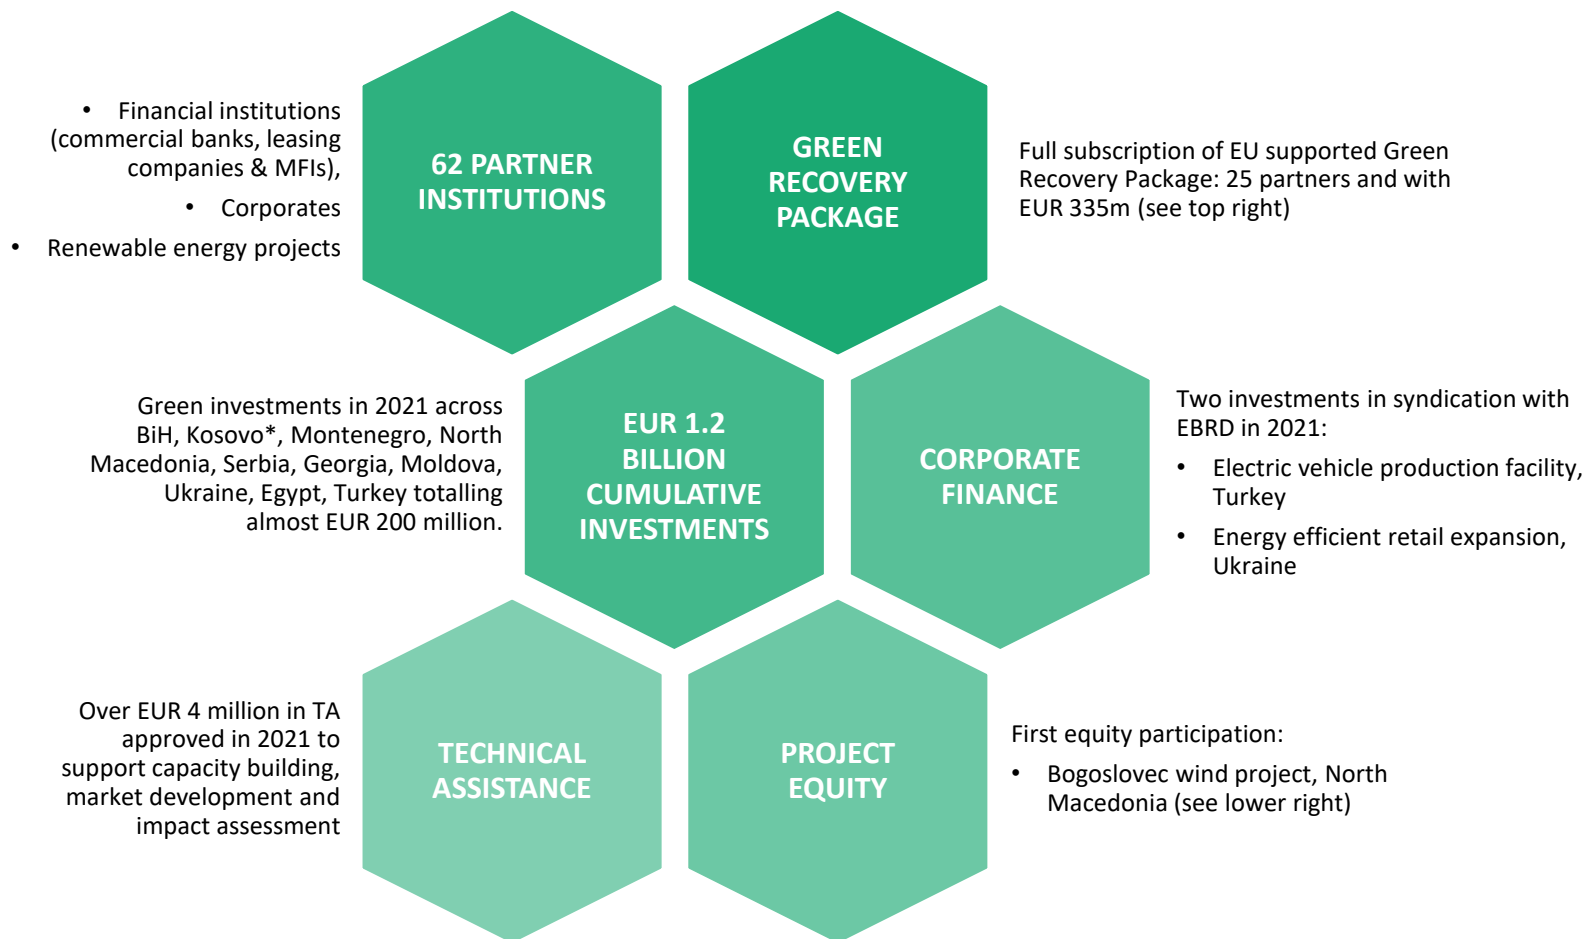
• Financial institutions (commercial banks, leasing companies & MFIs),

• Corporates

• Renewable energy projects

62 PARTNER INSTITUTIONS

GREEN RECOVERY PACKAGE

Full subscription of EU supported Green Recovery Package: 25 partners and with EUR 335m (see top right)

Green investments in 2021 across BiH, Kosovo*, Montenegro, North Macedonia, Serbia, Georgia, Moldova, Ukraine, Egypt, Turkey totalling almost EUR 200 million.

EUR 1.2 BILLION CUMULATIVE INVESTMENTS

CORPORATE FINANCE

Two investments in syndication with EBRD in 2021:

• Electric vehicle production facility, Turkey

• Energy efficient retail expansion, Ukraine

Over EUR 4 million in TA approved in 2021 to support capacity building, market development and impact assessment

TECHNICAL ASSISTANCE

PROJECT EQUITY

First equity participation:

• Bogoslovec wind project, North Macedonia (see lower right)